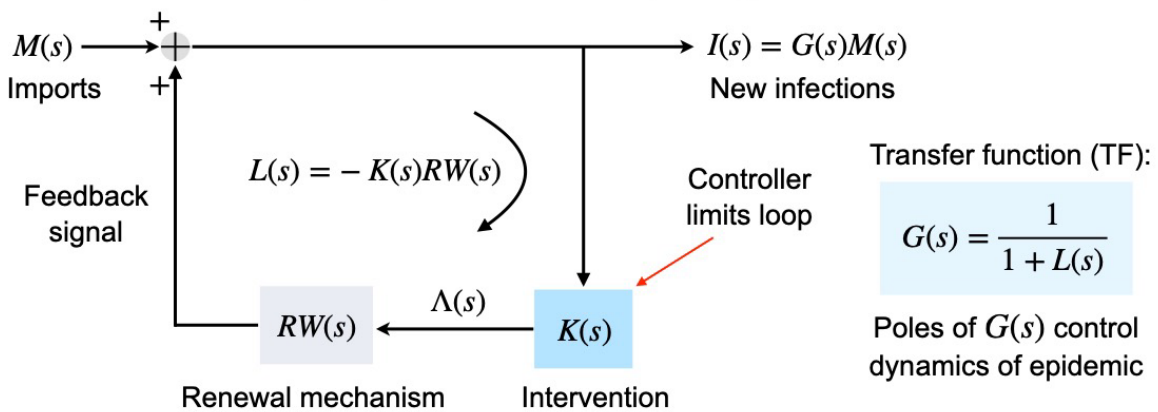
$M(s)$
Imports

+

+

$I(s) = G(s)M(s)$
New infections

$L(s) = -K(s)RW(s)$

Feedback signal

Controller limits loop

Transfer function (TF):

$G(s) = \frac{1}{1 + L(s)}$

$\Lambda(s)$

$RW(s)$

$K(s)$

Poles of $G(s)$ control dynamics of epidemic

Renewal mechanism

Intervention